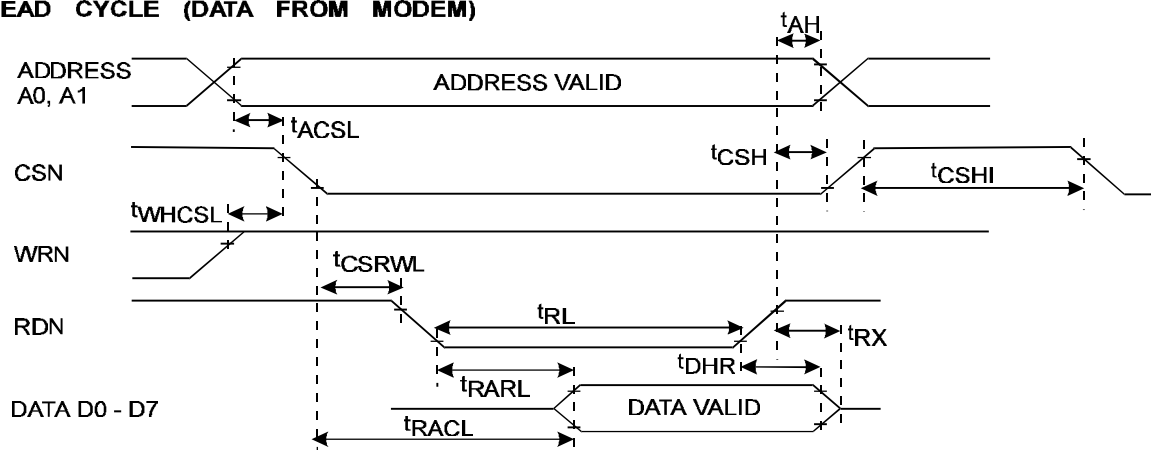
EAD CYCLE (DATA FROM MODEM)

$t_{AH}$

ADDRESS A0, A1

ADDRESS VALID

$t_{ACSL}$

CSN

$t_{CSH}$

$t_{CSHI}$

$t_{WHCSL}$

WRN

$t_{CSRWL}$

RDN

$t_{RL}$

$t_{RX}$

$t_{DHR}$

$t_{RARL}$

DATA D0 - D7

DATA VALID

$t_{RACL}$